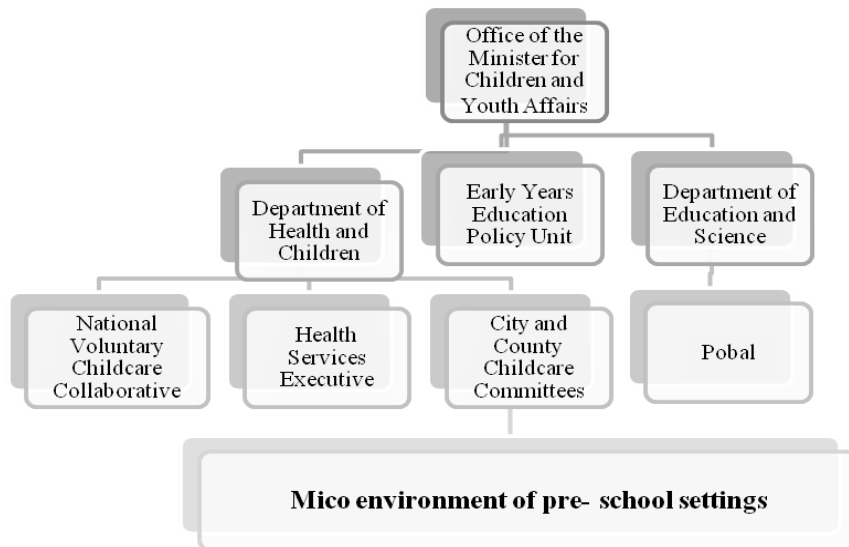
Office of the Minister for Children and Youth Affairs

Department of Health and Children

Early Years Education Policy Unit

Department of Education and Science

National Voluntary Childcare Collaborative

Health Services Executive

City and County Childcare Committees

Pobal

Mico environment of pre- school settings